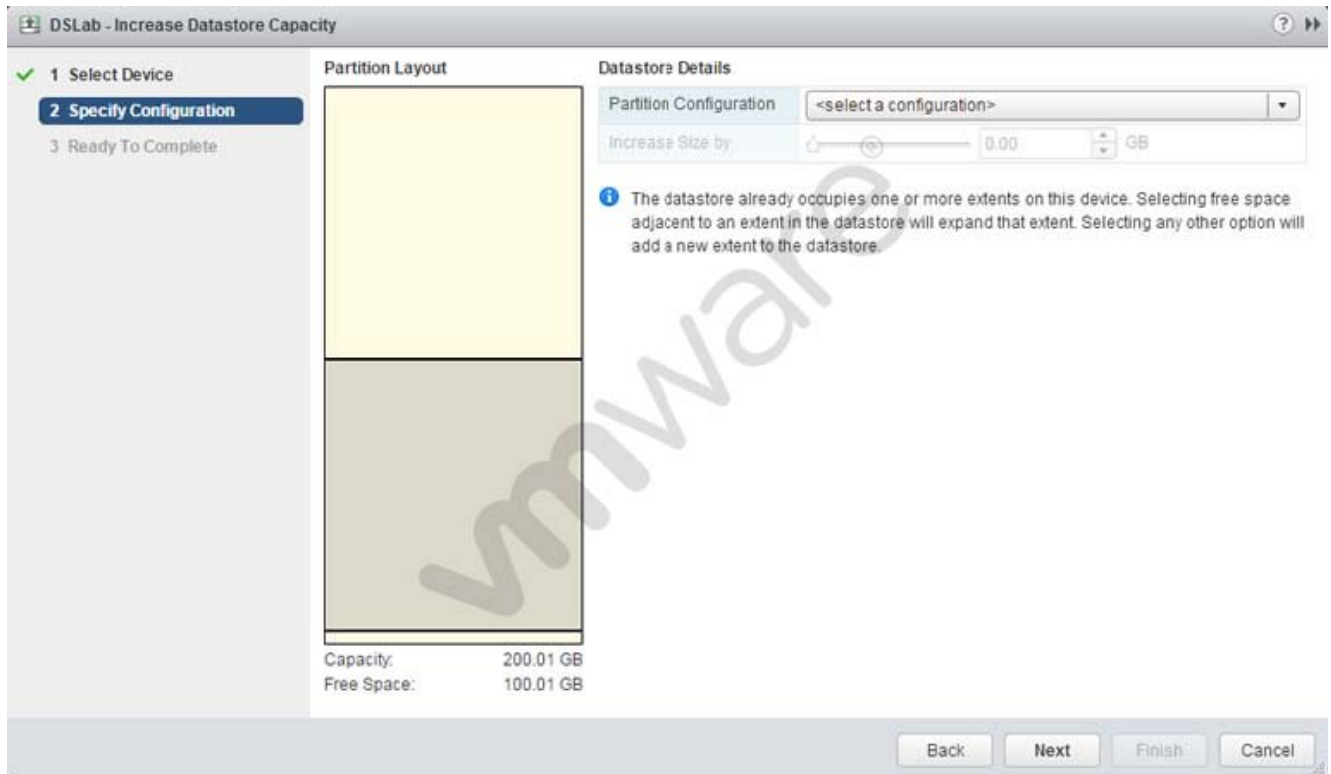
DSLab - Increase Datastore Capacity

1 Select Device
2 Specify Configuration
3 Ready To Complete

Partition Layout

Capacity: 200.01 GB
Free Space: 100.01 GB

Datastore Details

| Partition Configuration | <select a configuration> |
|---|---|
| Increase Size by | 0.00 GB |

The datastore already occupies one or more extents on this device. Selecting free space adjacent to an extent in the datastore will expand that extent. Selecting any other option will add a new extent to the datastore.

vmware

Back Next Finish Cancel